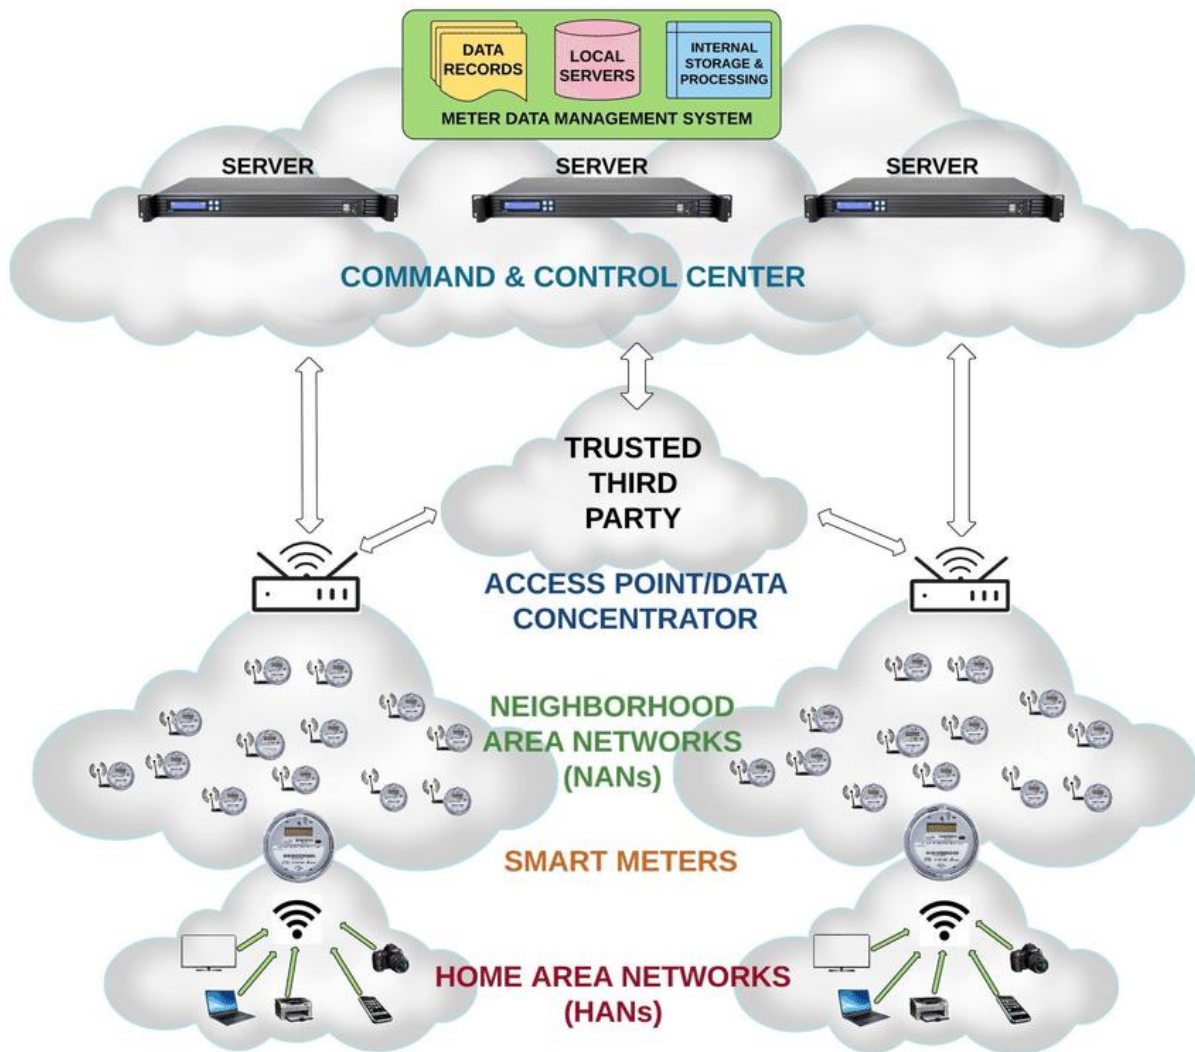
DATA RECORDS

LOCAL SERVERS

INTERNAL STORAGE & PROCESSING

METER DATA MANAGEMENT SYSTEM

SERVER

SERVER

SERVER

COMMAND & CONTROL CENTER

TRUSTED THIRD PARTY

ACCESS POINT/DATA CONCENTRATOR

NEIGHBORHOOD AREA NETWORKS (NANs)

SMART METERS

HOME AREA NETWORKS (HANs)